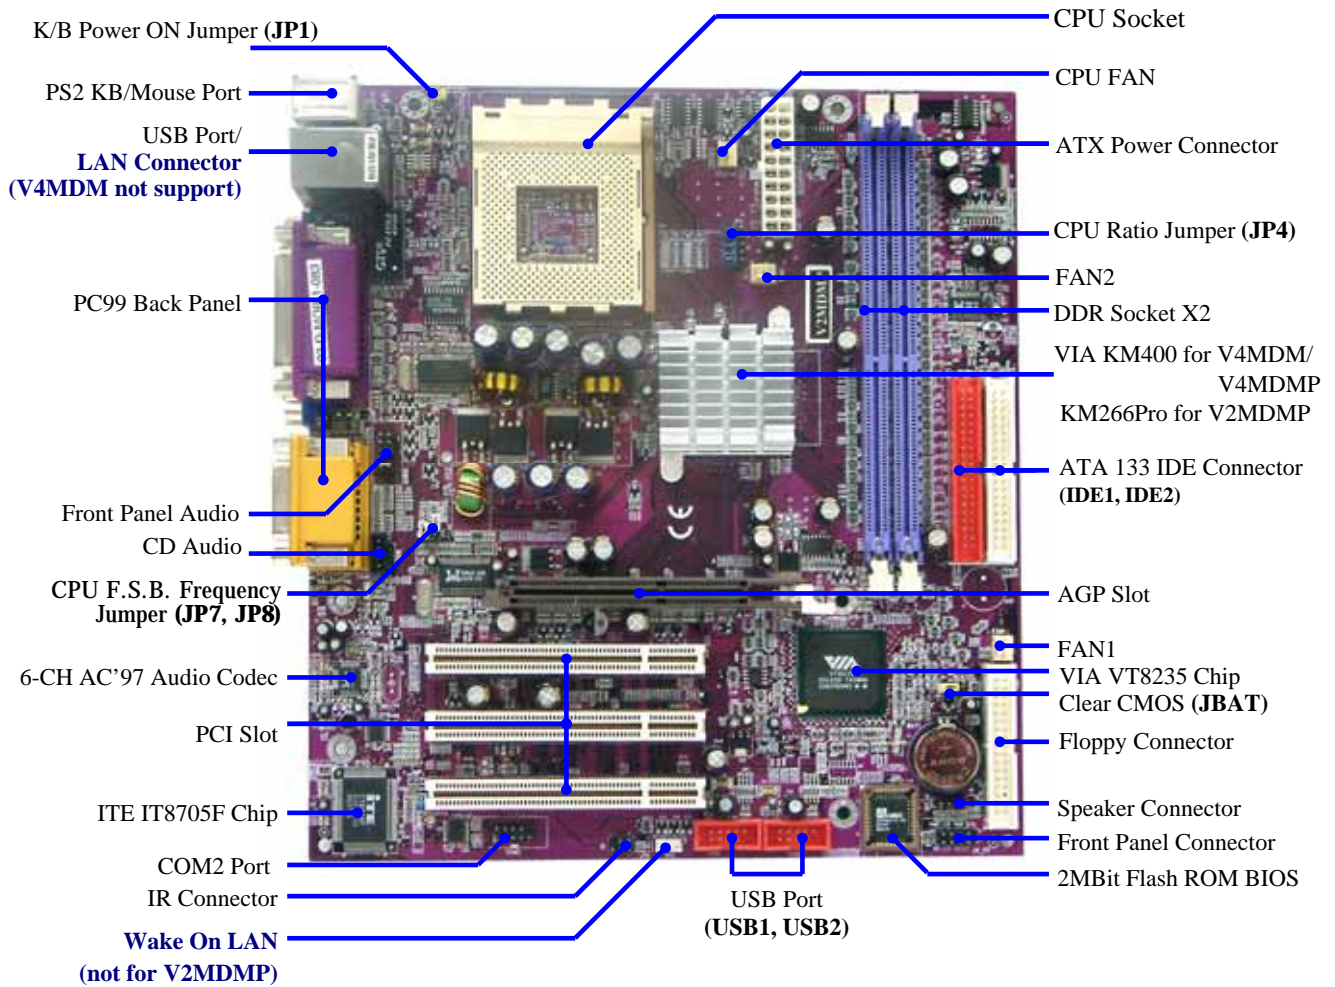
K/B Power ON Jumper (JP1)

PS2 KB/Mouse Port

USB Port/
LAN Connector
(V4MDM not support)

PC99 Back Panel

Front Panel Audio

CD Audio

CPU F.S.B. Frequency
Jumper (JP7, JP8)

6-CH AC'97 Audio Codec

PCI Slot

ITE IT8705F Chip

COM2 Port

IR Connector

Wake On LAN
(not for V2MDMP)

CPU Socket

CPU FAN

ATX Power Connector

CPU Ratio Jumper (JP4)

FAN2

DDR Socket X2

VIA KM400 for V4MDM/
V4MDMP
KM266Pro for V2MDMP

ATA 133 IDE Connector
(IDE1, IDE2)

AGP Slot

FAN1

VIA VT8235 Chip

Clear CMOS (JBAT)

Floppy Connector

Speaker Connector

Front Panel Connector

2MBit Flash ROM BIOS

USB Port
(USB1, USB2)

V2MDMP